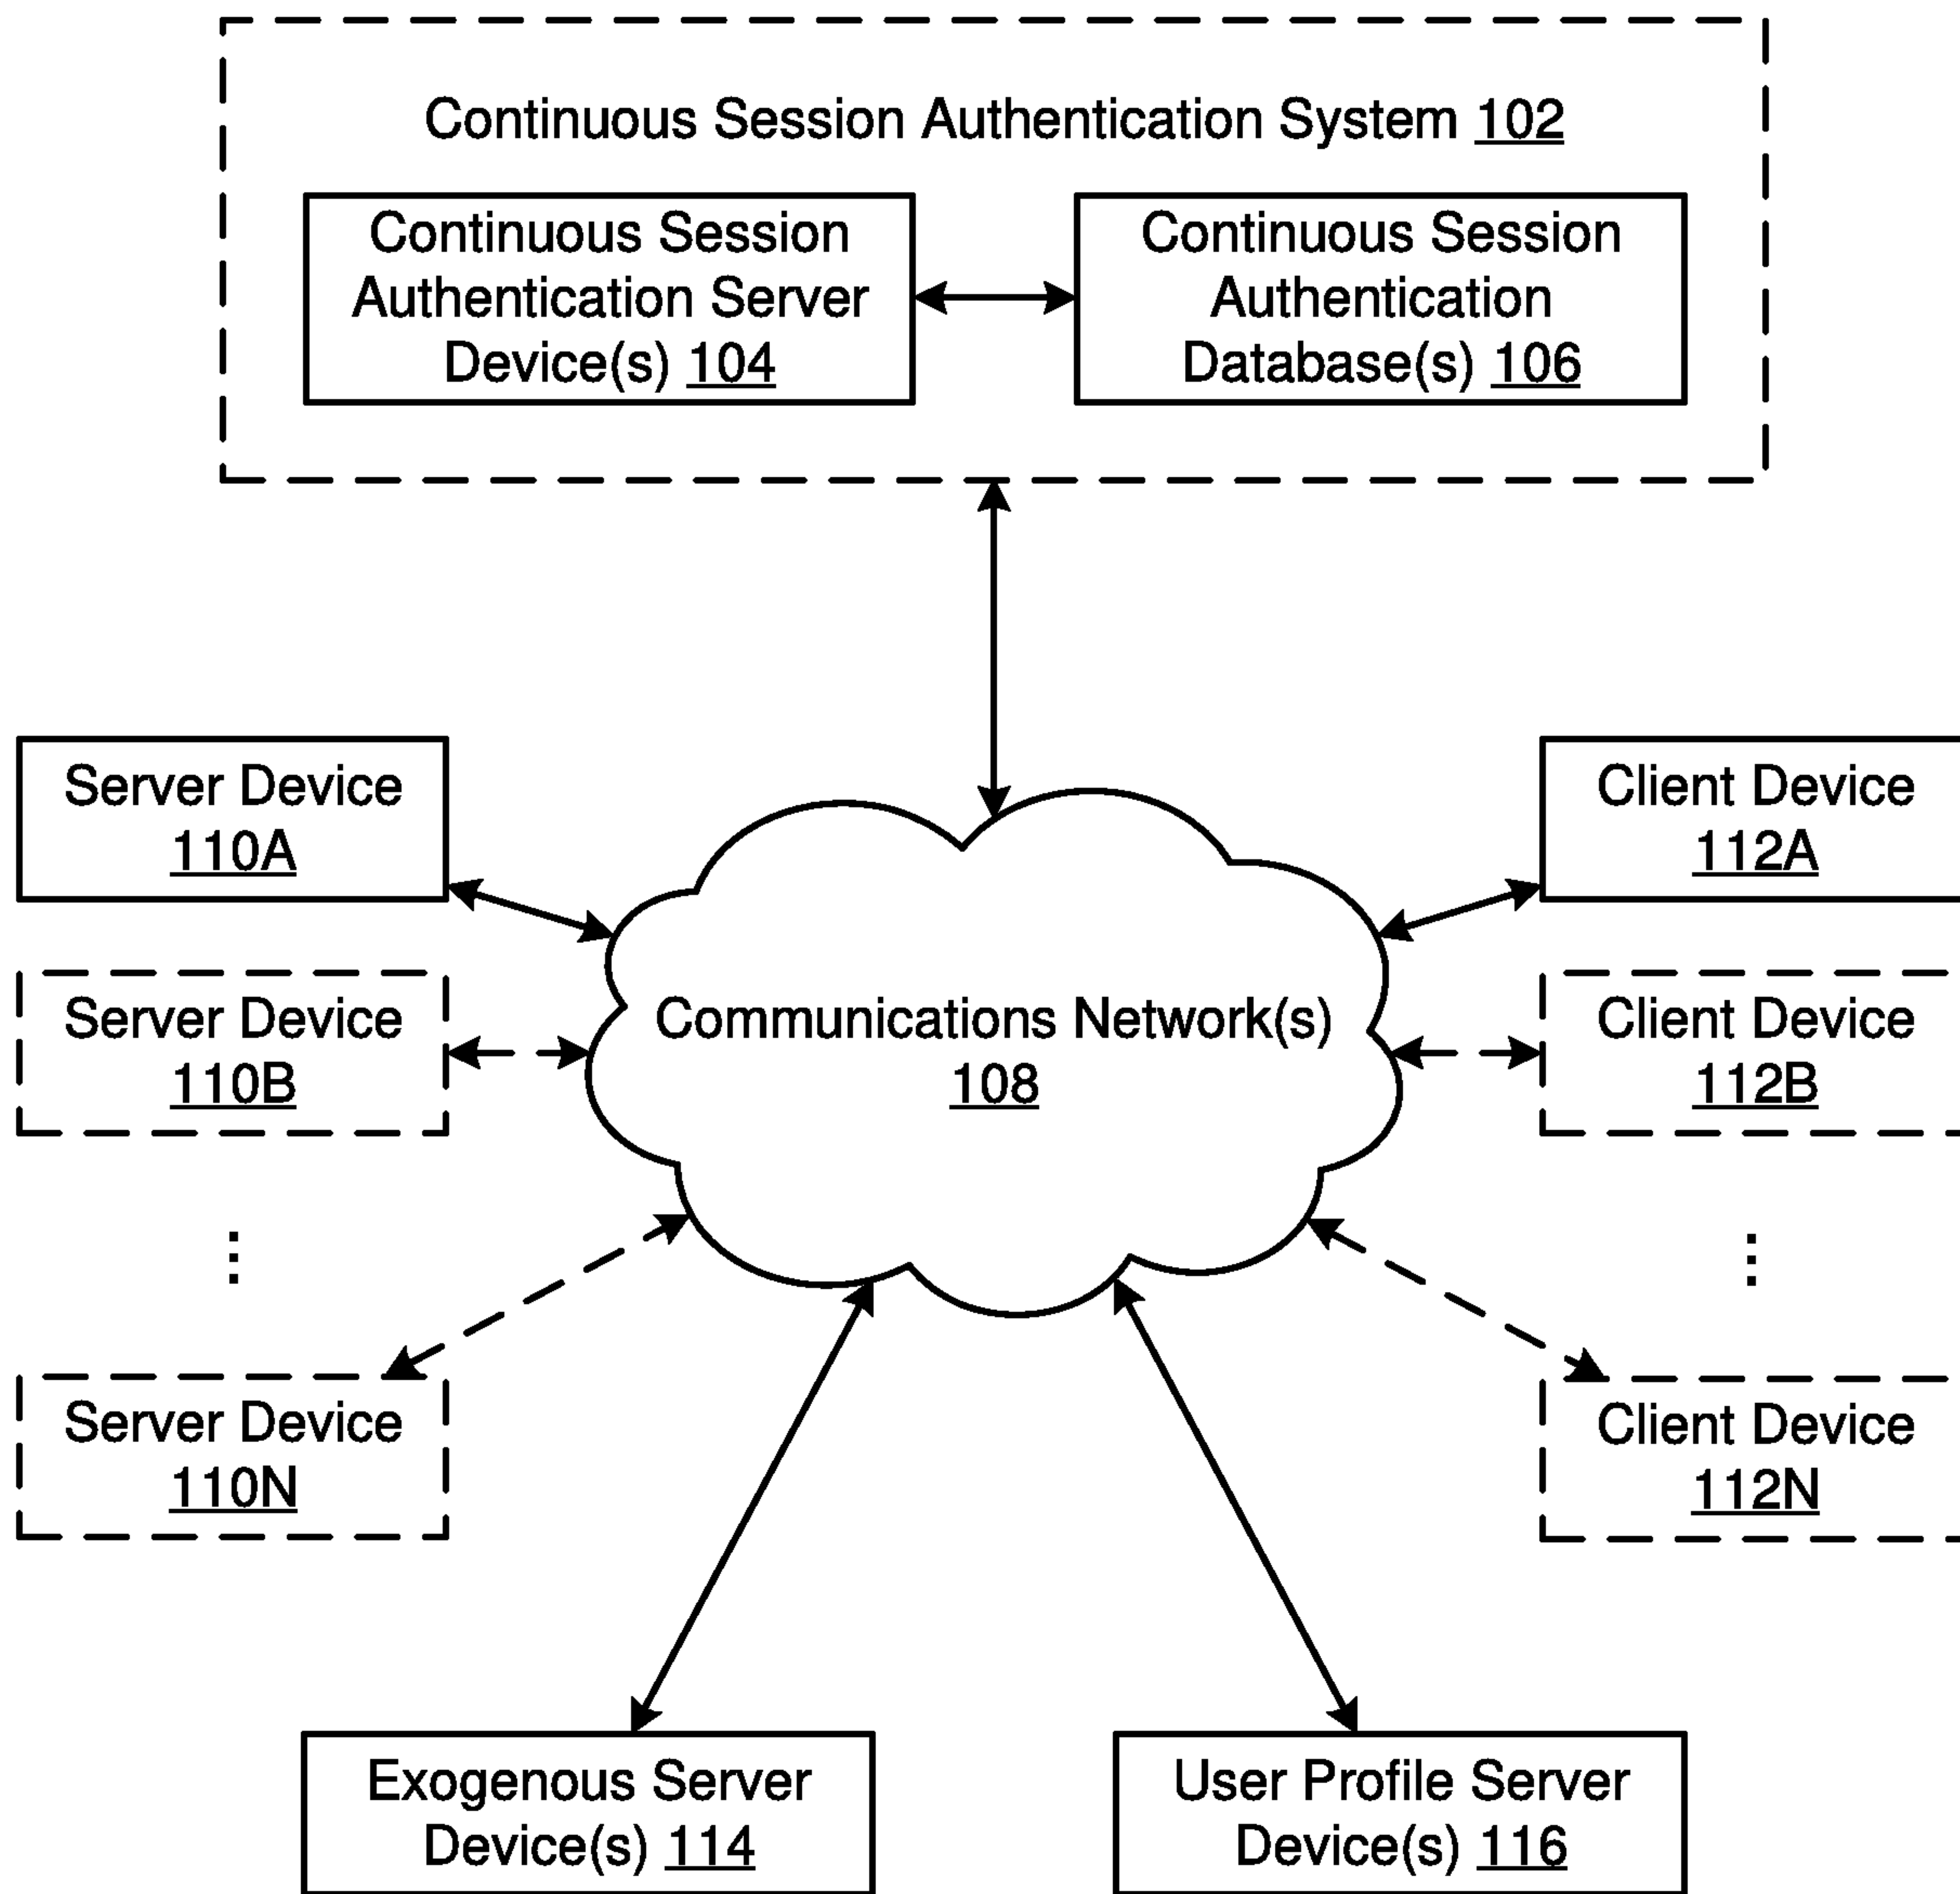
Continuous Session Authentication System 102

Continuous Session Authentication Server Device(s) 104

Continuous Session Authentication Database(s) 106

Server Device 110A

Server Device 110B

⋮

Server Device 110N

Communications Network(s) 108

Client Device 112A

Client Device 112B

⋮

Client Device 112N

Exogenous Server Device(s) 114

User Profile Server Device(s) 116